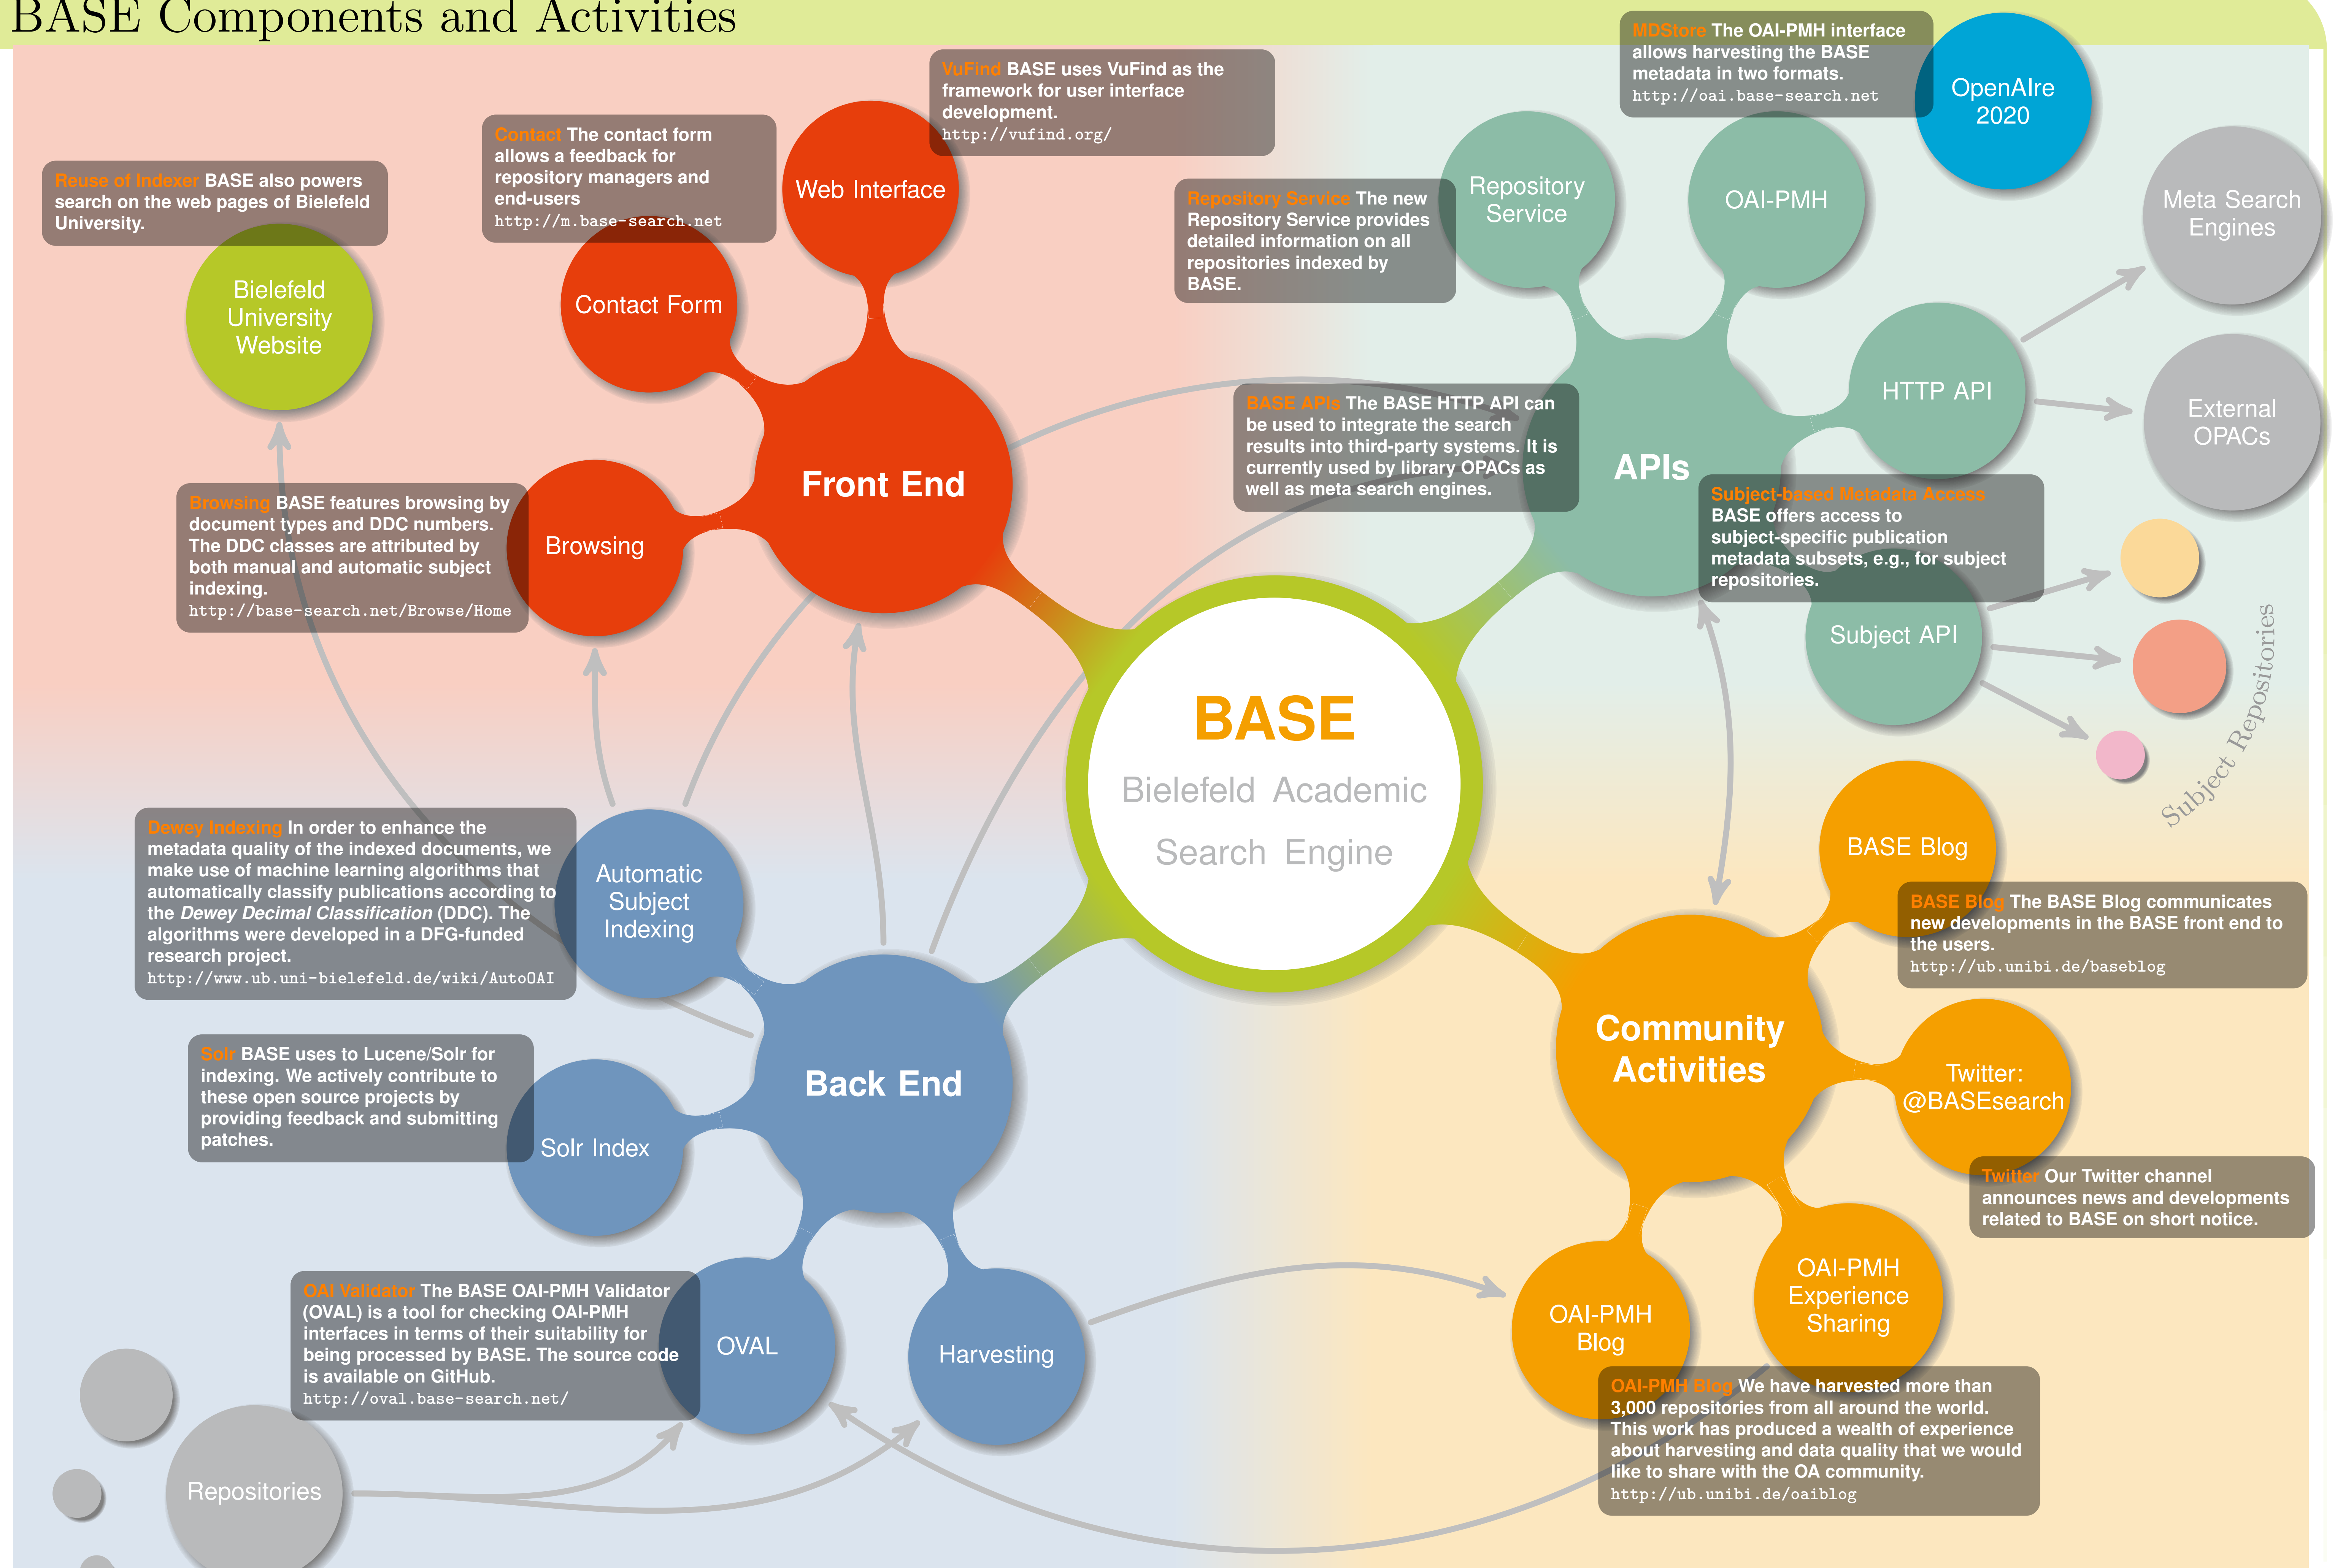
BASE Components and Activities

Reuse of Indexer BASE also powers search on the web pages of Bielefeld University.

Bielefeld University Website

Contact The contact form allows a feedback for repository managers and end-users
http://m.base-search.net

VuFind BASE uses VuFind as the framework for user interface development.
http://vufind.org/

Web Interface

Contact Form

Front End

Browsing

Browsing BASE features browsing by document types and DDC numbers. The DDC classes are attributed by both manual and automatic subject indexing.
http://base-search.net/Browse/Home

MDStore The OAI-PMH interface allows harvesting the BASE metadata in two formats.
http://oai.base-search.net

OpenAIre 2020

Repository Service The new Repository Service provides detailed information on all repositories indexed by BASE.

Repository Service

OAI-PMH

Meta Search Engines

HTTP API

External OPACs

BASE APIs The BASE HTTP API can be used to integrate the search results into third-party systems. It is currently used by library OPACs as well as meta search engines.

APIs

Subject-based Metadata Access BASE offers access to subject-specific publication metadata subsets, e.g., for subject repositories.

Subject API

Subject Repositories

BASE
Bielefeld Academic Search Engine

Dewey Indexing In order to enhance the metadata quality of the indexed documents, we make use of machine learning algorithms that automatically classify publications according to the Dewey Decimal Classification (DDC). The algorithms were developed in a DFG-funded research project.
http://www.ub.uni-bielefeld.de/wiki/AutoOAI

Automatic Subject Indexing

Back End

Solr BASE uses to Lucene/Solr for indexing. We actively contribute to these open source projects by providing feedback and submitting patches.

Solr Index

OAI Validator The BASE OAI-PMH Validator (OVAL) is a tool for checking OAI-PMH interfaces in terms of their suitability for being processed by BASE. The source code is available on GitHub.
http://oval.base-search.net/

OVAL

Harvesting

Repositories

BASE Blog

BASE Blog The BASE Blog communicates new developments in the BASE front end to the users.
http://ub.unibi.de/baseblog

Community Activities

Twitter: @BASEsearch

Twitter Our Twitter channel announces news and developments related to BASE on short notice.

OAI-PMH Blog

OAI-PMH Experience Sharing

OAI-PMH Blog We have harvested more than 3,000 repositories from all around the world. This work has produced a wealth of experience about harvesting and data quality that we would like to share with the OA community.
http://ub.unibi.de/oaiblog